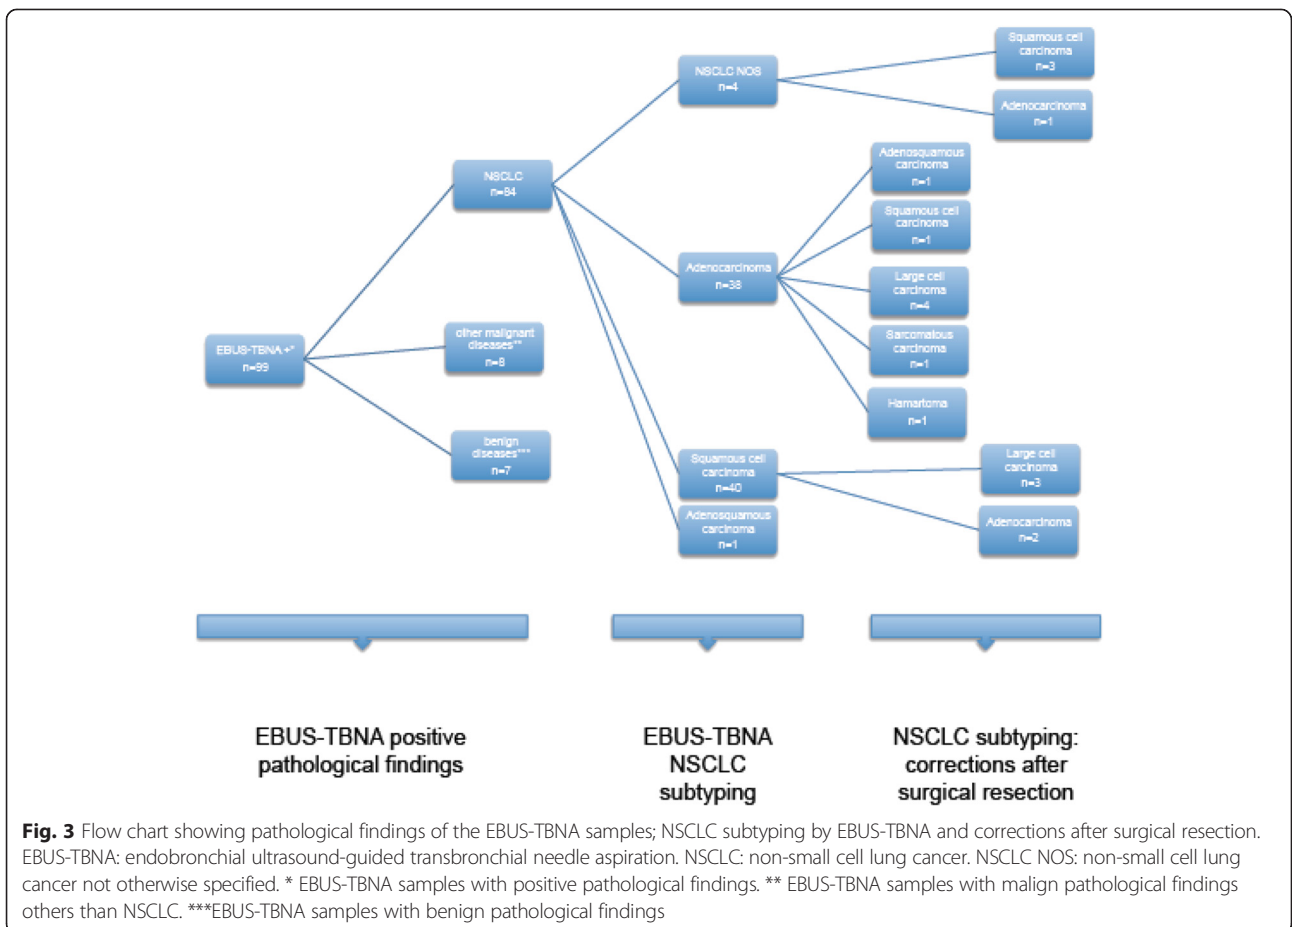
EBUS-TBNA +*
n=99

NSCLC
n=84

other malignant diseases**
n=8

benign diseases***
n=7

NSCLC NOS
n=4

Adenocarcinoma
n=38

Squamous cell carcinoma
n=40

Adenosquamous carcinoma
n=1

Squamous cell carcinoma
n=3

Adenocarcinoma
n=1

Adenosquamous carcinoma
n=1

Squamous cell carcinoma
n=1

Large cell carcinoma
n=4

Sarcomatous carcinoma
n=1

Hamartoma
n=1

Large cell carcinoma
n=3

Adenocarcinoma
n=2

EBUS-TBNA positive pathological findings

EBUS-TBNA NSCLC subtyping

NSCLC subtyping: corrections after surgical resection

**Fig. 3** Flow chart showing pathological findings of the EBUS-TBNA samples; NSCLC subtyping by EBUS-TBNA and corrections after surgical resection. EBUS-TBNA: endobronchial ultrasound-guided transbronchial needle aspiration. NSCLC: non-small cell lung cancer. NSCLC NOS: non-small cell lung cancer not otherwise specified. * EBUS-TBNA samples with positive pathological findings. ** EBUS-TBNA samples with malign pathological findings others than NSCLC. ***EBUS-TBNA samples with benign pathological findings